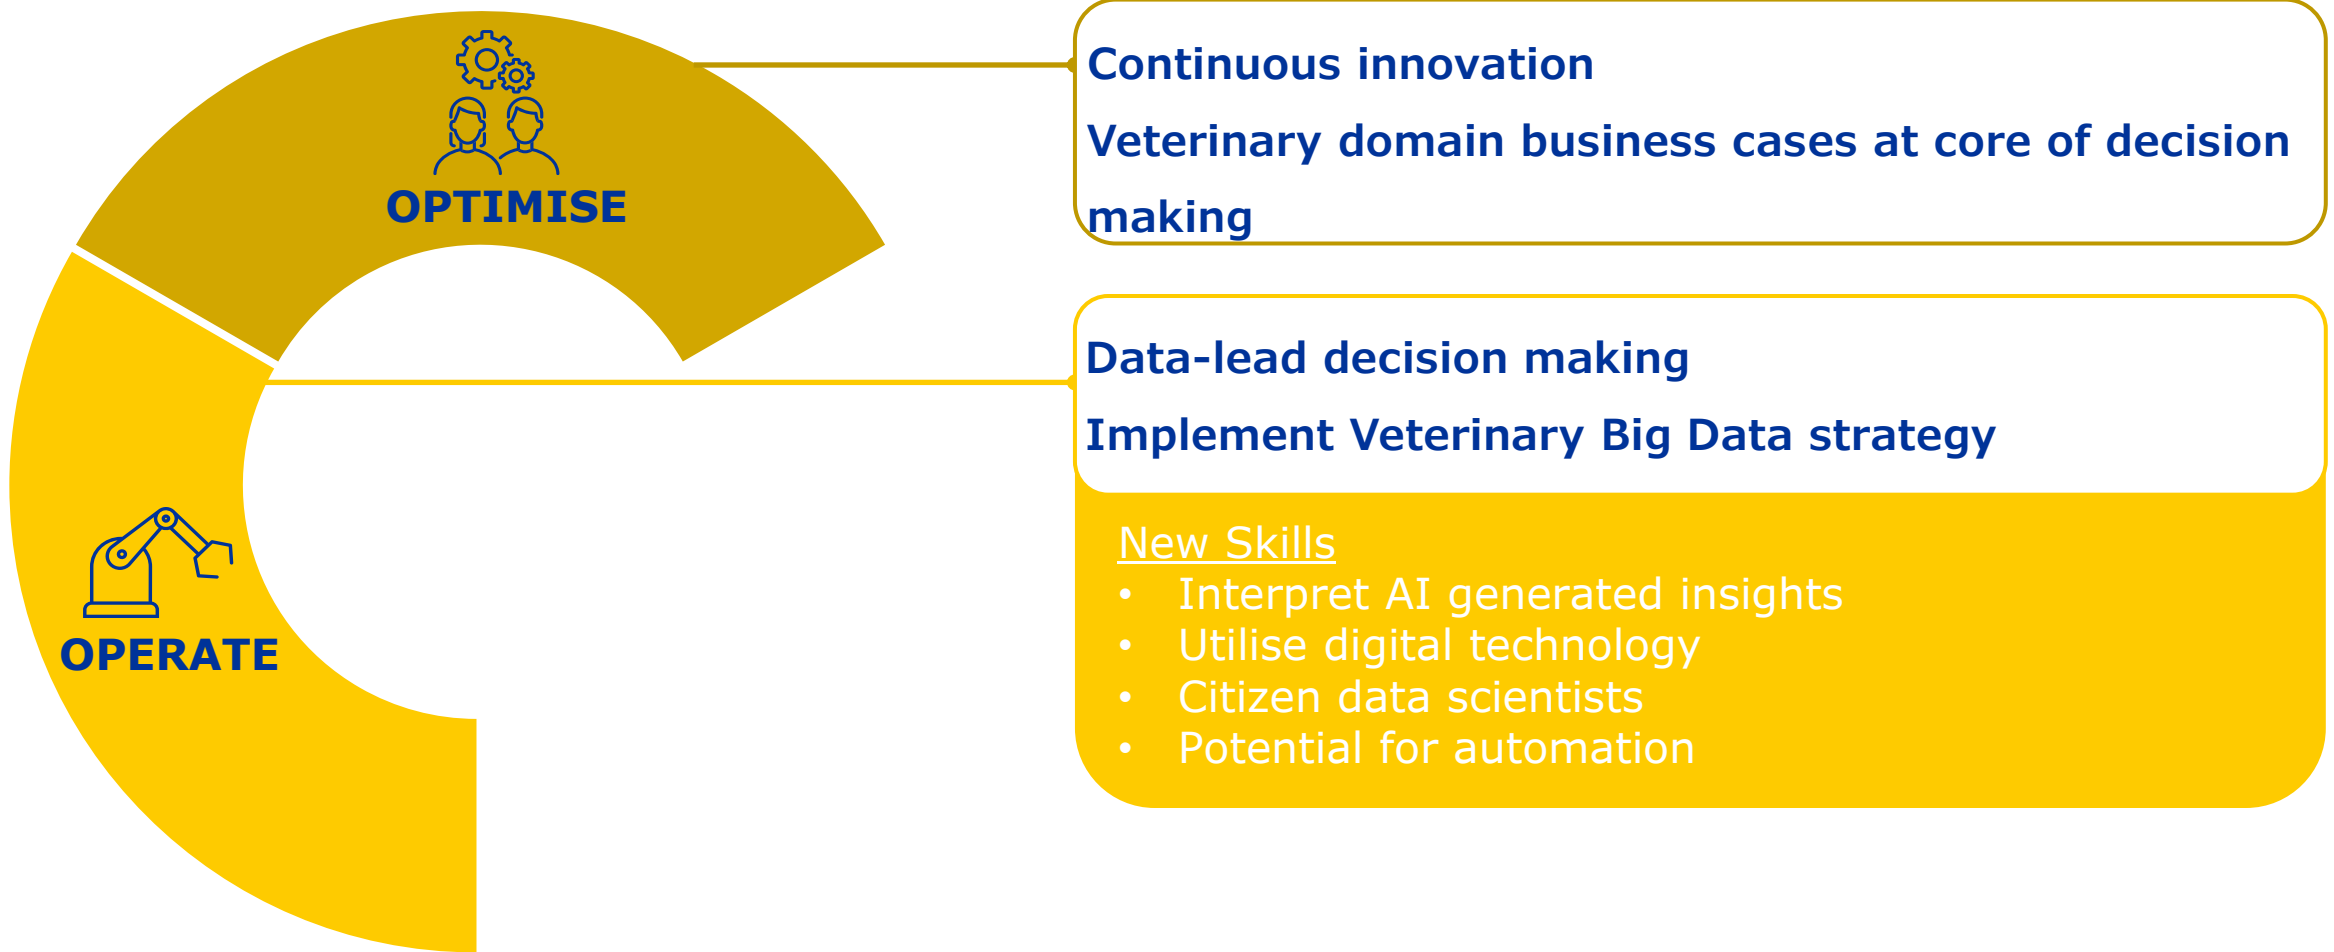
OPTIMISE

OPERATE

Continuous innovation

Veterinary domain business cases at core of decision making

Data-lead decision making

Implement Veterinary Big Data strategy

New Skills
- Interpret AI generated insights
- Utilise digital technology
- Citizen data scientists
- Potential for automation